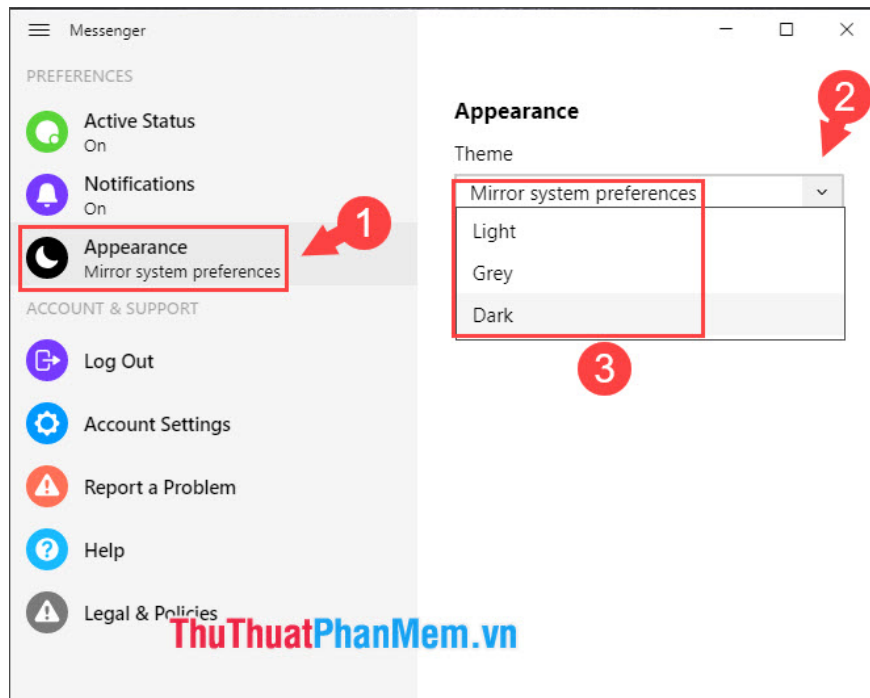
Messenger

PREFERENCES

Active Status
On

Notifications
On

Appearance
Mirror system preferences

1

ACCOUNT & SUPPORT

Log Out

Account Settings

Report a Problem

Help

Legal & Policies

Appearance

2

Theme

Mirror system preferences

Light

Grey

Dark

3

ThuThuatPhanMem.vn